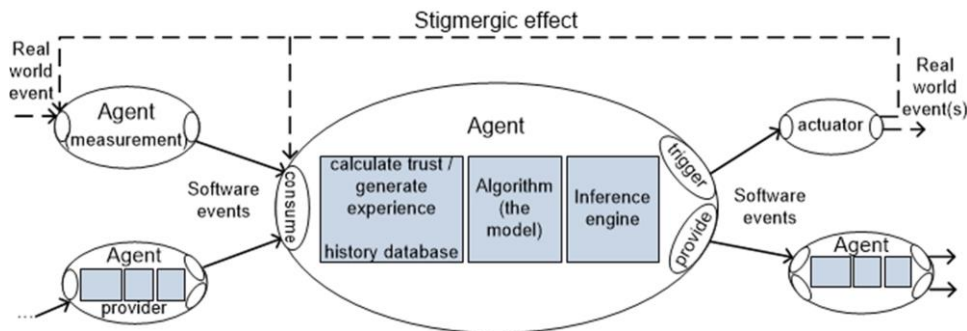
Stigmergic effect

Real world event

Agent
measurement

Software events

Agent
provider

...

Agent

consume

calculate trust / generate experience

history database

Algorithm (the model)

Inference engine

trigger

provide

Software events

actuator

Real world event(s)

Agent